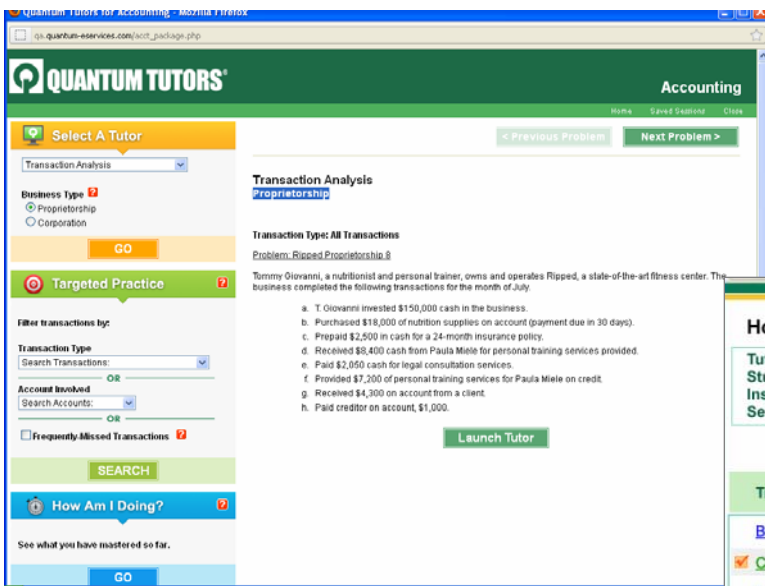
Quantum Tutors for Accounting - Mozilla Firefox

qs.quantum-eservices.com/acct_package.php

QUANTUM TUTORS®

Accounting

Home Saved Sessions Close

Select A Tutor

Transaction Analysis

Business Type ?
Proprietorship
Corporation

GO

Targeted Practice ?

Filter transactions by:

Transaction Type
Search Transactions:

— OR —

Account Involved
Search Accounts:

— OR —

Frequently-Missed Transactions ?

SEARCH

How Am I Doing? ?

See what you have mastered so far.

GO

< Previous Problem

Next Problem >

Transaction Analysis
Proprietorship

Transaction Type: All Transactions

Problem: Ripped Proprietorship 8

Tommy Giovanni, a nutritionist and personal trainer, owns and operates Ripped, a state-of-the-art fitness center. The business completed the following transactions for the month of July.

a. T. Giovanni invested $150,000 cash in the business.
b. Purchased $18,000 of nutrition supplies on account (payment due in 30 days).
c. Prepaid $2,500 in cash for a 24-month insurance policy.
d. Received $8,400 cash from Paula Miele for personal training services provided.
e. Paid $2,050 cash for legal consultation services.
f. Provided $7,200 of personal training services for Paula Miele on credit.
g. Received $4,300 on account from a client.
h. Paid creditor on account, $1,000.

Launch Tutor

Ho
Tu
Str
Ins
Se
T
B
C